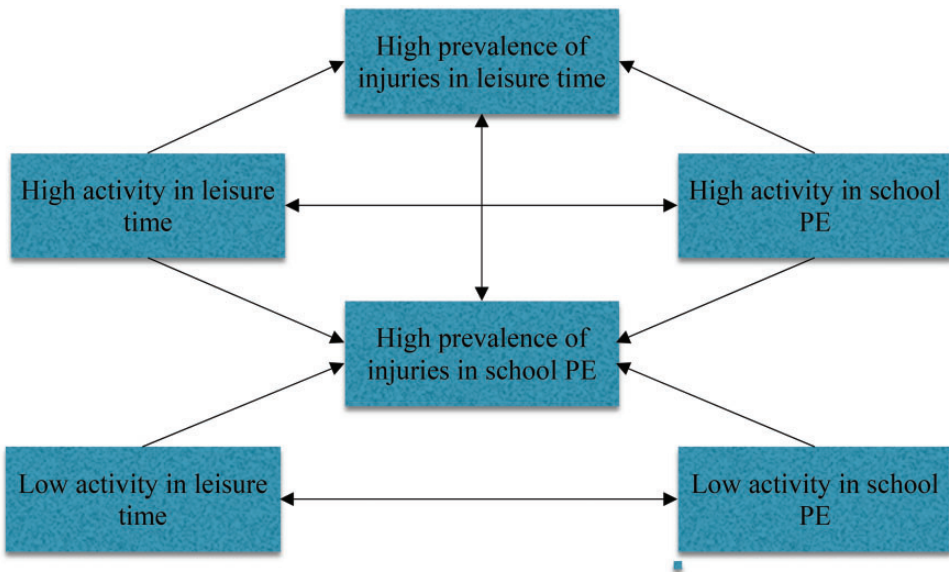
High prevalence of injuries in leisure time

High activity in leisure time

High activity in school PE

High prevalence of injuries in school PE

Low activity in leisure time

Low activity in school PE